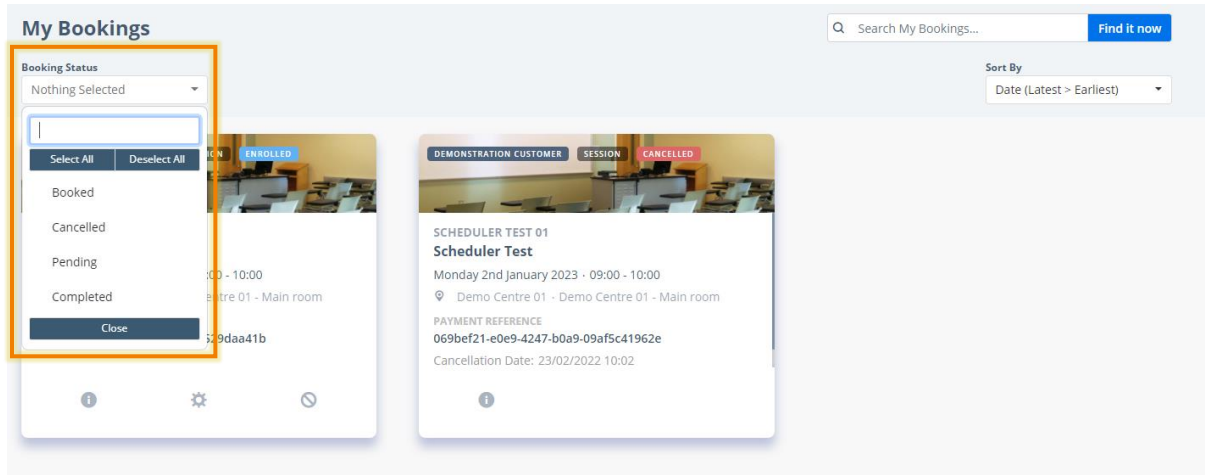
My Bookings

Search My Bookings...

Find it now

Booking Status

Nothing Selected

Select All

Deselect All

Booked

Cancelled

Pending

Completed

Close

Sort By

Date (Latest > Earliest)

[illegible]N ENROLLED

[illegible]0 - 10:00

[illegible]ntre 01 - Main room

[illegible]29daa41b

DEMONSTRATION CUSTOMER SESSION CANCELLED

SCHEDULER TEST 01

Scheduler Test

Monday 2nd January 2023 · 09:00 - 10:00

Demo Centre 01 - Demo Centre 01 - Main room

PAYMENT REFERENCE

069bef21-e0e9-4247-b0a9-09af5c41962e

Cancellation Date: 23/02/2022 10:02